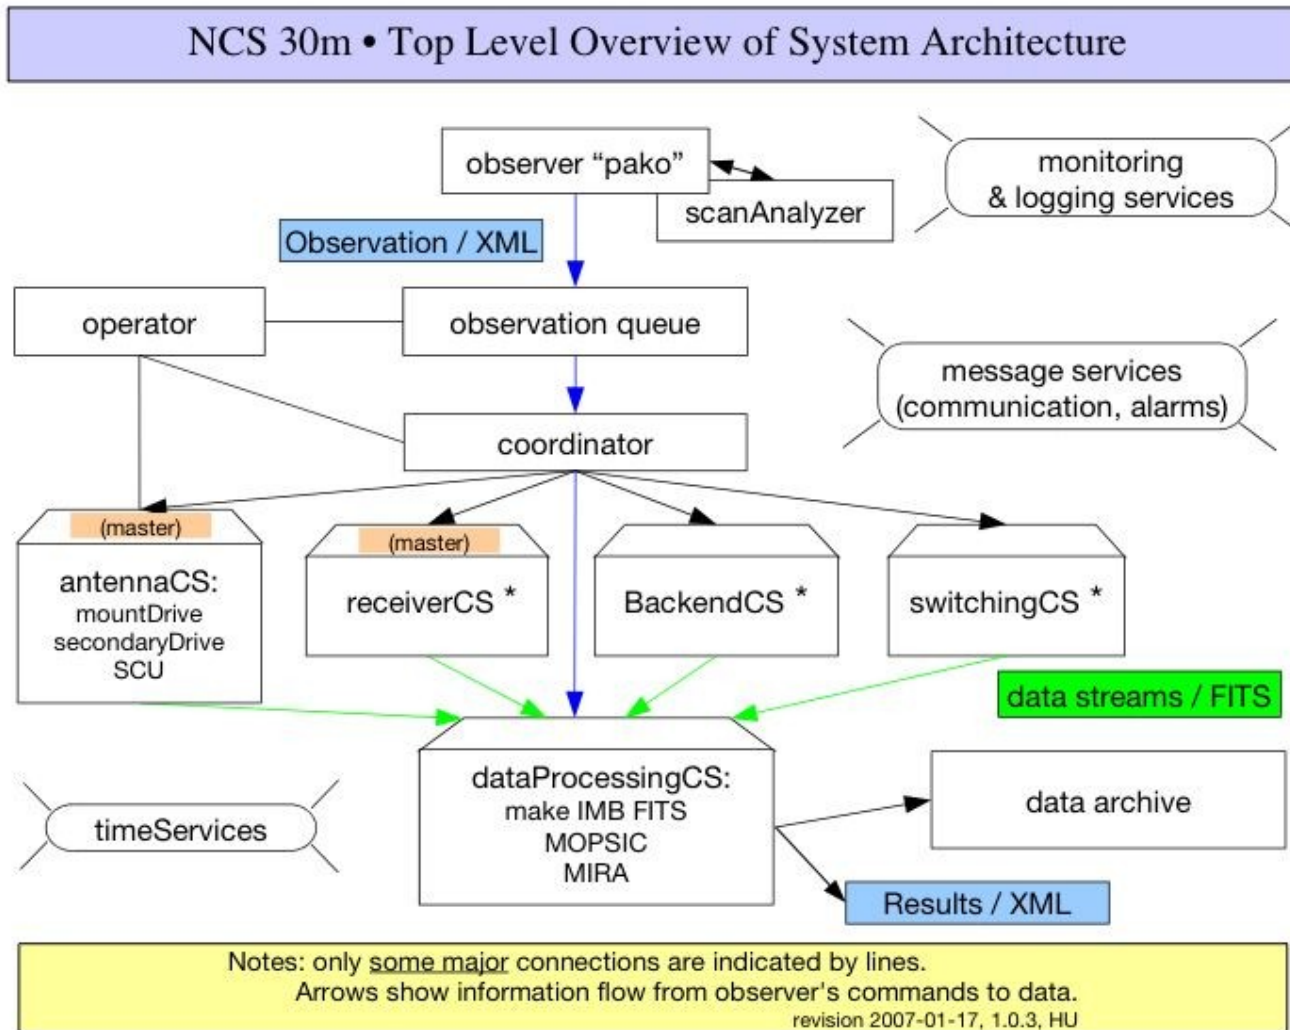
NCS 30m • Top Level Overview of System Architecture

observer “pako”

scanAnalyzer

monitoring & logging services

Observation / XML

operator

observation queue

message services (communication, alarms)

coordinator

(master)

antennaCS: mountDrive secondaryDrive SCU

(master)

receiverCS *

BackendCS *

switchingCS *

data streams / FITS

timeServices

dataProcessingCS: make IMB FITS MOPSIC MIRA

data archive

Results / XML

Notes: only some major connections are indicated by lines.
Arrows show information flow from observer's commands to data.
revision 2007-01-17, 1.0.3, HU